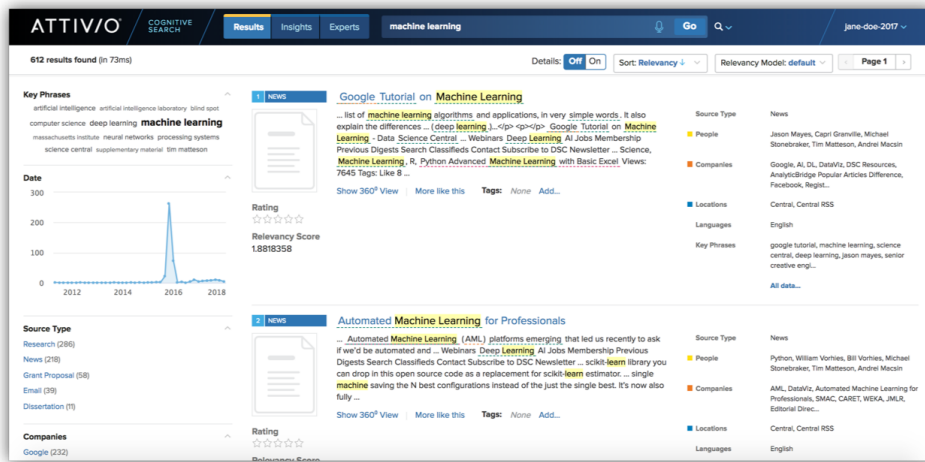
ATTIVIO COGNITIVE SEARCH

Results Insights Experts

machine learning

Go

jane-doe-2017

612 results found (in 73ms)

Details: Off On

Sort: Relevancy

Relevancy Model: default

Page 1

Key Phrases

artificial intelligence artificial intelligence laboratory blind spot computer science deep learning machine learning massachusetts institute neural networks processing systems science central supplementary material tim matteson

Date

300

200

100

0

2012 2014 2016 2018

Source Type

Research (286)

News (218)

Grant Proposal (58)

Email (39)

Dissertation (11)

Companies

Google (232)

1 NEWS

Google Tutorial on Machine Learning

... list of machine learning algorithms and applications, in very simple words . It also explain the differences ... (deep learning )...</p> <p></p> Google Tutorial on Machine Learning - Data Science Central ... Webinars Deep Learning AI Jobs Membership Previous Digests Search Classifieds Contact Subscribe to DSC Newsletter ... Science, Machine Learning , R, Python Advanced Machine Learning with Basic Excel Views: 7645 Tags: Like 8 ...

Show 360° View | More like this Tags: None Add...

Rating

Relevancy Score

1.8818358

Source Type News

People Jason Mayes, Capri Granville, Michael Stonebraker, Tim Matteson, Andrei Macsin

Companies Google, AI, DL, DataViz, DSC Resources, AnalyticBridge Popular Articles Difference, Facebook, Regist...

Locations Central, Central RSS

Languages English

Key Phrases google tutorial, machine learning, science central, deep learning, jason mayes, senior creative engi...

All data...

2 NEWS

Automated Machine Learning for Professionals

... Automated Machine Learning (AML) platforms emerging that led us recently to ask if we'd be automated and ... Webinars Deep Learning AI Jobs Membership Previous Digests Search Classifieds Contact Subscribe to DSC Newsletter ... scikit-learn library you can drop in this open source code as a replacement for scikit-learn estimator. ... single machine saving the N best configurations instead of the just the single best. It's now also fully ...

Show 360° View | More like this Tags: None Add...

Rating

Relevancy Score

Source Type News

People Python, William Vorhies, Bill Vorhies, Michael Stonebraker, Tim Matteson, Andrei Macsin

Companies AML, DataViz, Automated Machine Learning for Professionals, SMAC, CARET, WEKA, JMLR, Editorial Direc...

Locations Central, Central RSS

Languages English